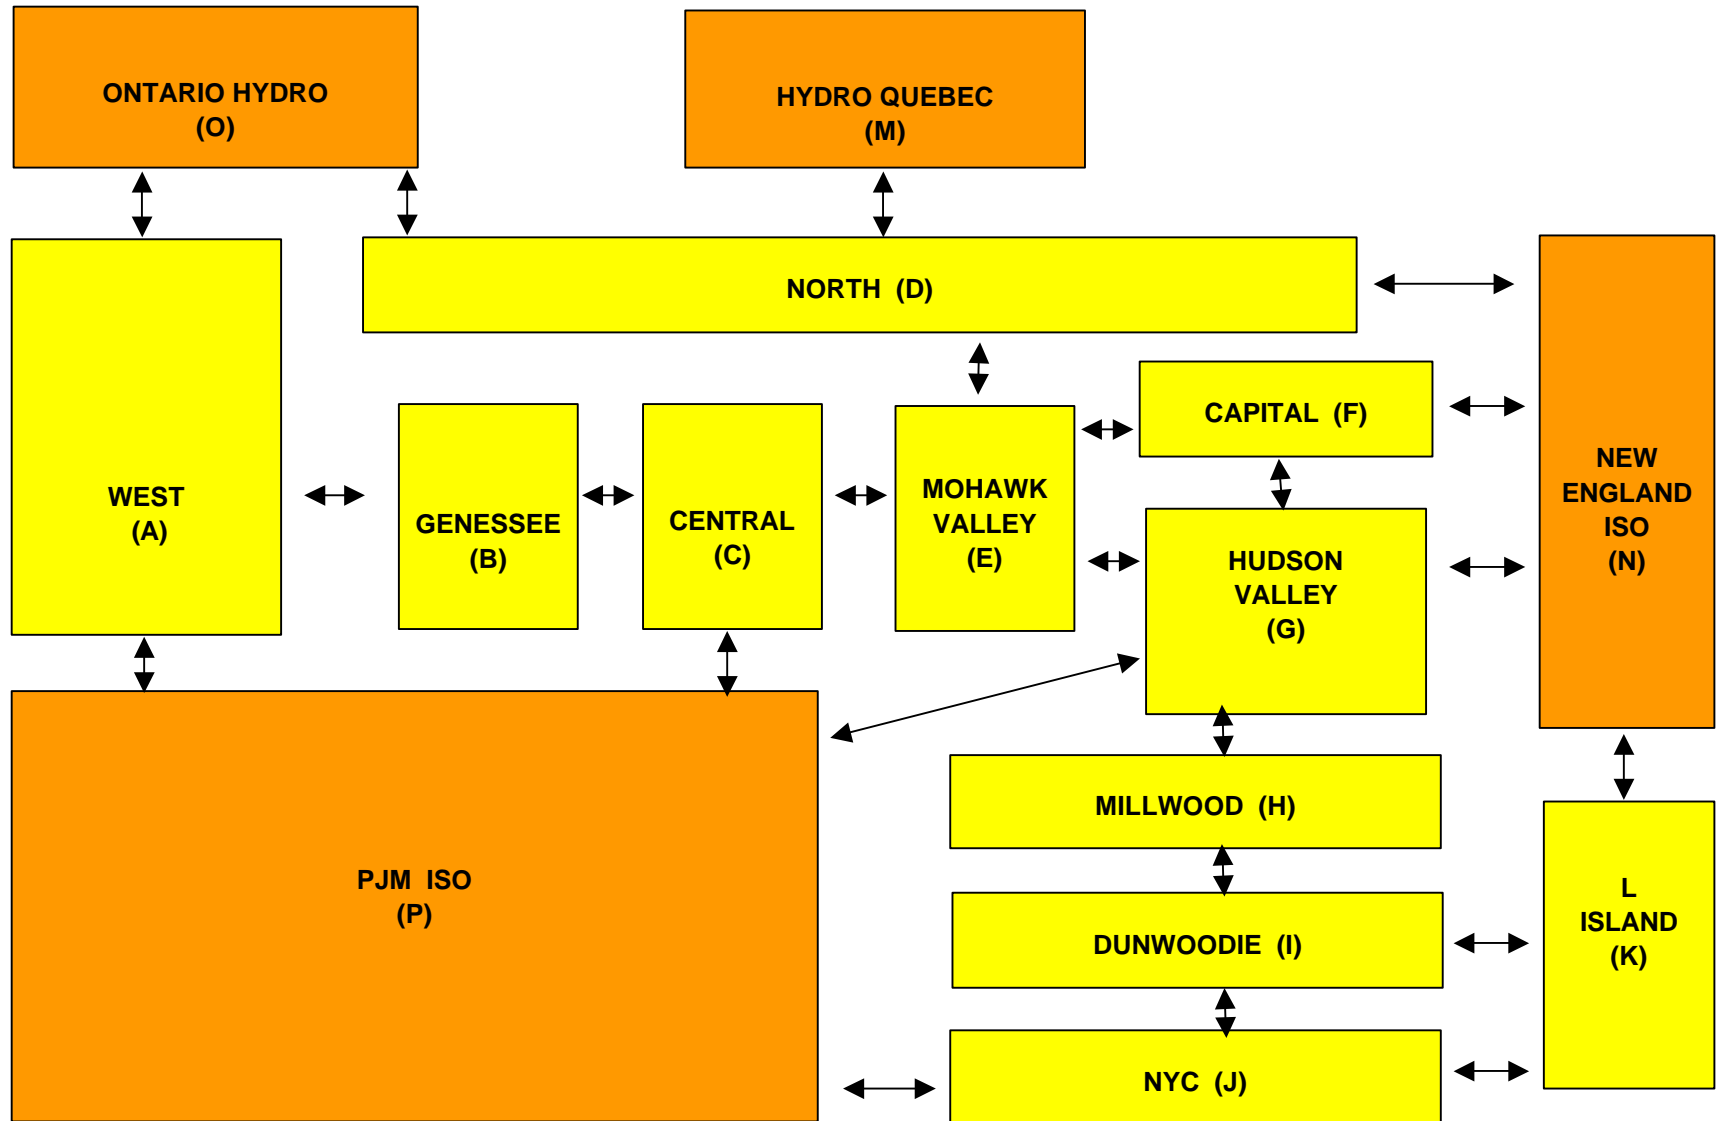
ONTARIO HYDRO
(O)

HYDRO QUEBEC
(M)

NORTH (D)

WEST
(A)

GENESSEE
(B)

CENTRAL
(C)

MOHAWK
VALLEY
(E)

CAPITAL (F)

HUDSON
VALLEY
(G)

NEW
ENGLAND
ISO
(N)

MILLWOOD (H)

PJM ISO
(P)

DUNWOODIE (I)

L
ISLAND
(K)

NYC (J)